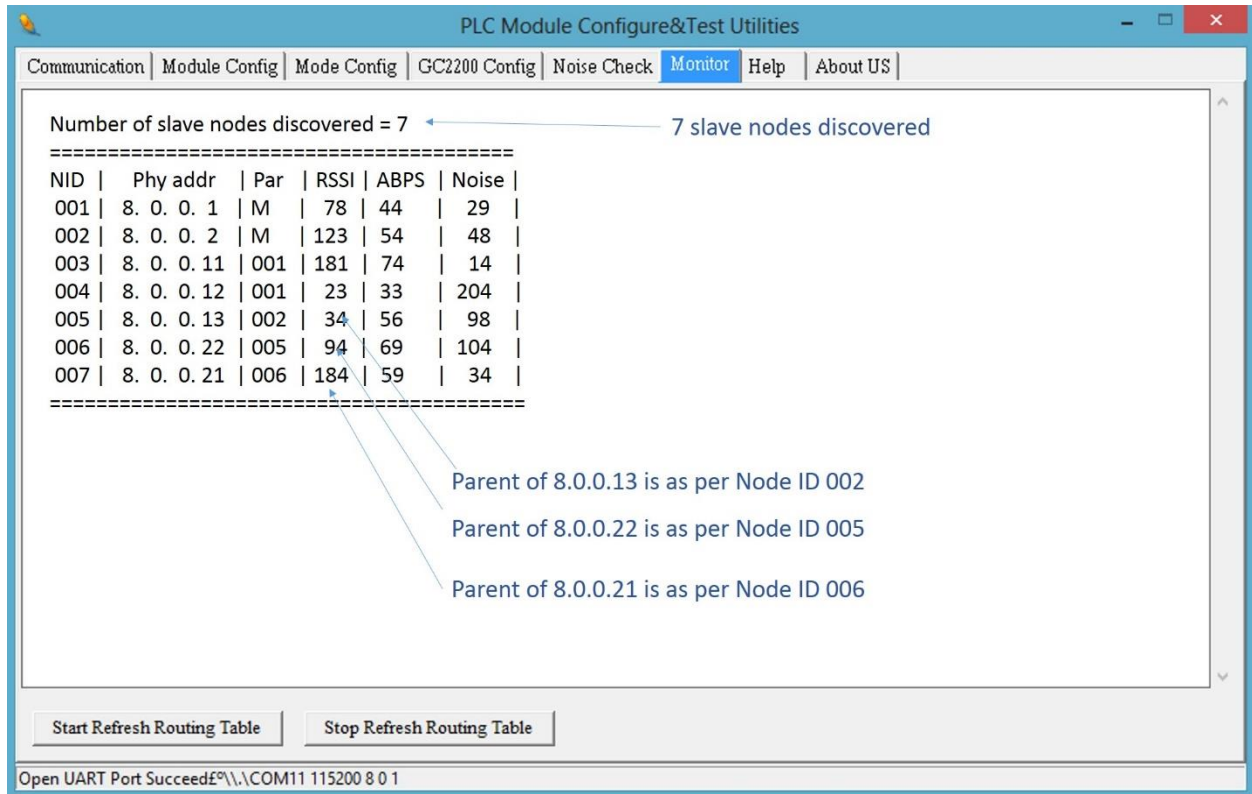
PLC Module Configure&Test Utilities

Communication | Module Config | Mode Config | GC2200 Config | Noise Check | Monitor | Help | About US

Number of slave nodes discovered = 7

7 slave nodes discovered

========================================

| NID | Phy addr | Par | RSSI | ABPS | Noise |
|---|---|---|---|---|---|
| 001 | 8. 0. 0. 1 | M | 78 | 44 | 29 |
| 002 | 8. 0. 0. 2 | M | 123 | 54 | 48 |
| 003 | 8. 0. 0. 11 | 001 | 181 | 74 | 14 |
| 004 | 8. 0. 0. 12 | 001 | 23 | 33 | 204 |
| 005 | 8. 0. 0. 13 | 002 | 34 | 56 | 98 |
| 006 | 8. 0. 0. 22 | 005 | 94 | 69 | 104 |
| 007 | 8. 0. 0. 21 | 006 | 184 | 59 | 34 |

========================================

Parent of 8.0.0.13 is as per Node ID 002

Parent of 8.0.0.22 is as per Node ID 005

Parent of 8.0.0.21 is as per Node ID 006

Start Refresh Routing Table

Stop Refresh Routing Table

Open UART Port Succeed£º\\.\COM11 115200 8 0 1